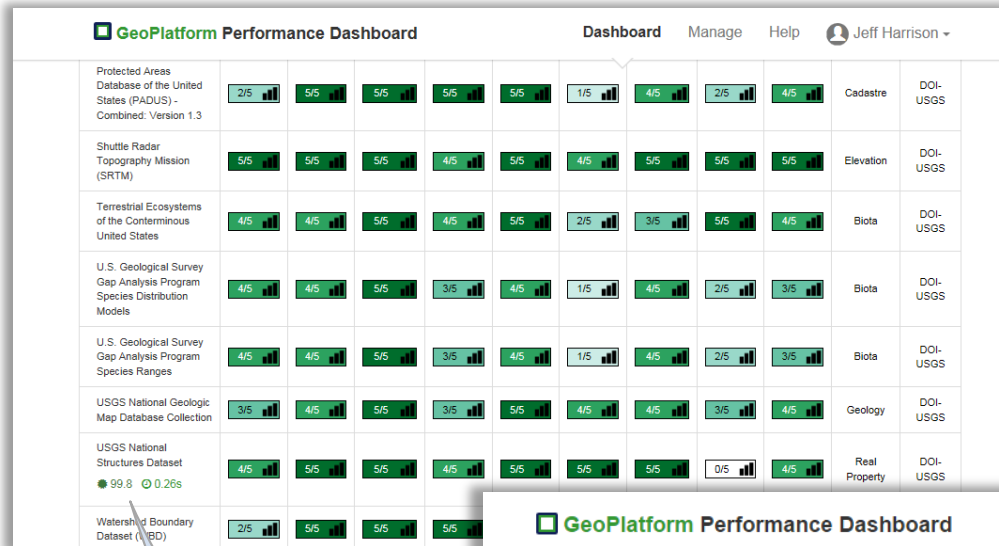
GeoPlatform Performance Dashboard

Dashboard Manage Help Jeff Harrison

| | | | | | | | | | | | |
|---|---|---|---|---|---|---|---|---|---|---|---|
| Protected Areas Database of the United States (PADUS) - Combined: Version 1.3 | 2/5 | 5/5 | 5/5 | 5/5 | 5/5 | 1/5 | 4/5 | 2/5 | 4/5 | Cadastre | DOI-USGS |
| Shuttle Radar Topography Mission (SRTM) | 5/5 | 5/5 | 5/5 | 4/5 | 5/5 | 4/5 | 5/5 | 5/5 | 5/5 | Elevation | DOI-USGS |
| Terrestrial Ecosystems of the Conterminous United States | 4/5 | 4/5 | 5/5 | 4/5 | 5/5 | 2/5 | 3/5 | 5/5 | 4/5 | Biota | DOI-USGS |
| U.S. Geological Survey Gap Analysis Program Species Distribution Models | 4/5 | 4/5 | 5/5 | 3/5 | 4/5 | 1/5 | 4/5 | 2/5 | 3/5 | Biota | DOI-USGS |
| U.S. Geological Survey Gap Analysis Program Species Ranges | 4/5 | 4/5 | 5/5 | 3/5 | 4/5 | 1/5 | 4/5 | 2/5 | 3/5 | Biota | DOI-USGS |
| USGS National Geologic Map Database Collection | 3/5 | 4/5 | 5/5 | 3/5 | 5/5 | 4/5 | 4/5 | 3/5 | 4/5 | Geology | DOI-USGS |
| USGS National Structures Dataset 99.8 0.26s | 4/5 | 5/5 | 5/5 | 4/5 | 5/5 | 5/5 | 5/5 | 0/5 | 4/5 | Real Property | DOI-USGS |
| Watersh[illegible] Boundary Dataset ([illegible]BD) | 2/5 | 5/5 | 5/5 | | | | | | | | |

GeoPlatform Performance Dashboard